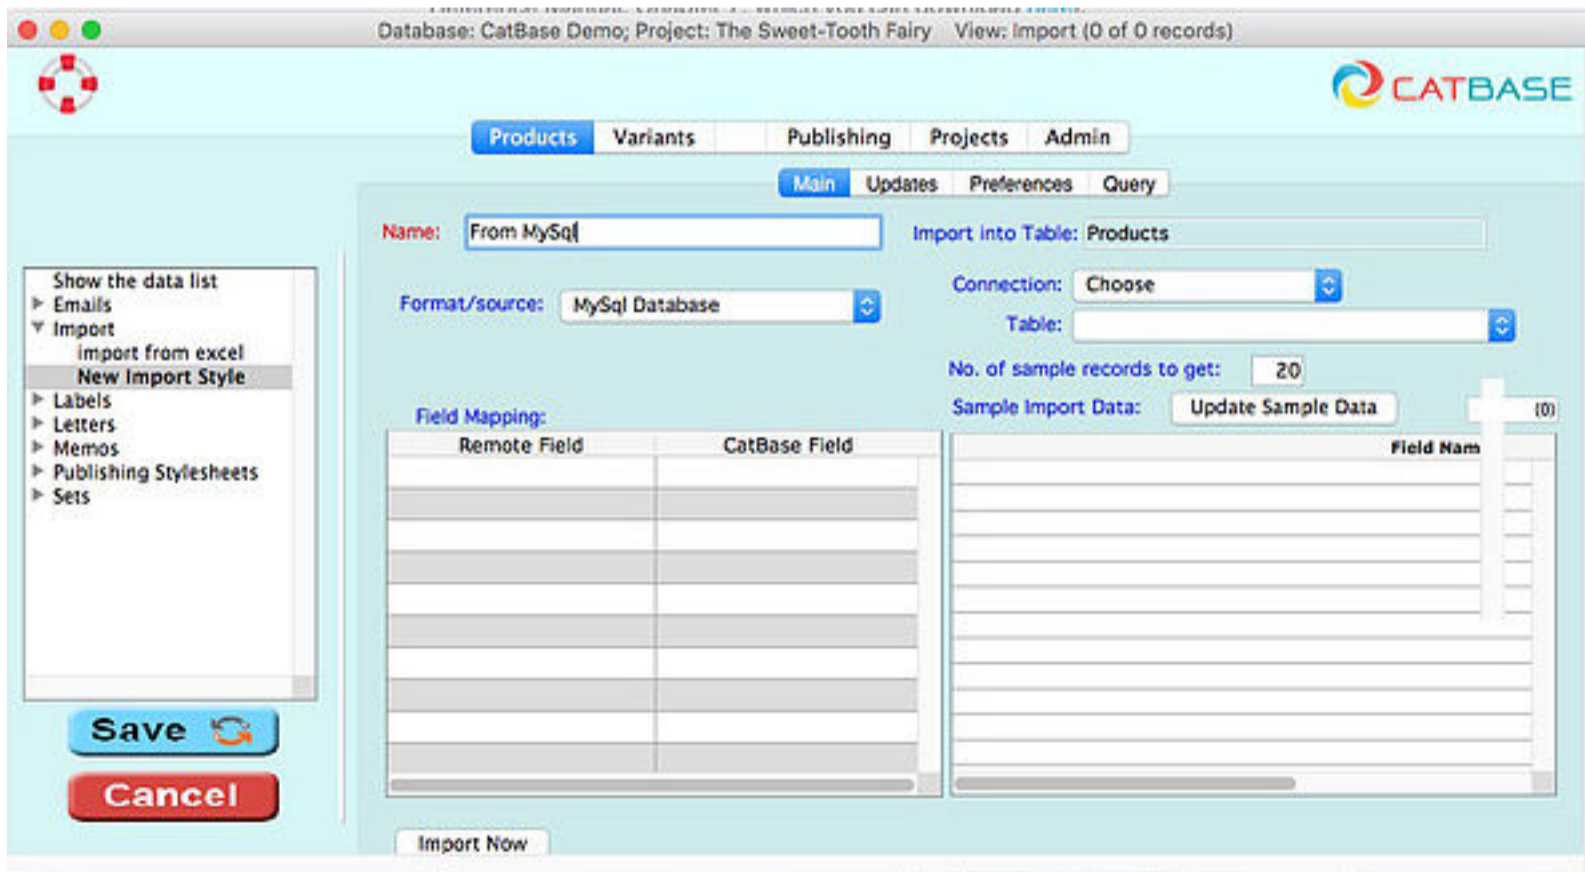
Database: CatBase Demo; Project: The Sweet-Tooth Fairy View: Import (0 of 0 records)

CATBASE

Products Variants Publishing Projects Admin

Main Updates Preferences Query

Name: From MySql

Import into Table: Products

Show the data list
Emails
Import
import from excel
New Import Style
Labels
Letters
Memos
Publishing Stylesheets
Sets

Format/source: MySql Database

Connection: Choose

Table:

No. of sample records to get: 20

Field Mapping:

Sample Import Data: Update Sample Data

(0)

| Remote Field | CatBase Field |
|---|---|
| | |

Field Nam

Save

Cancel

Import Now